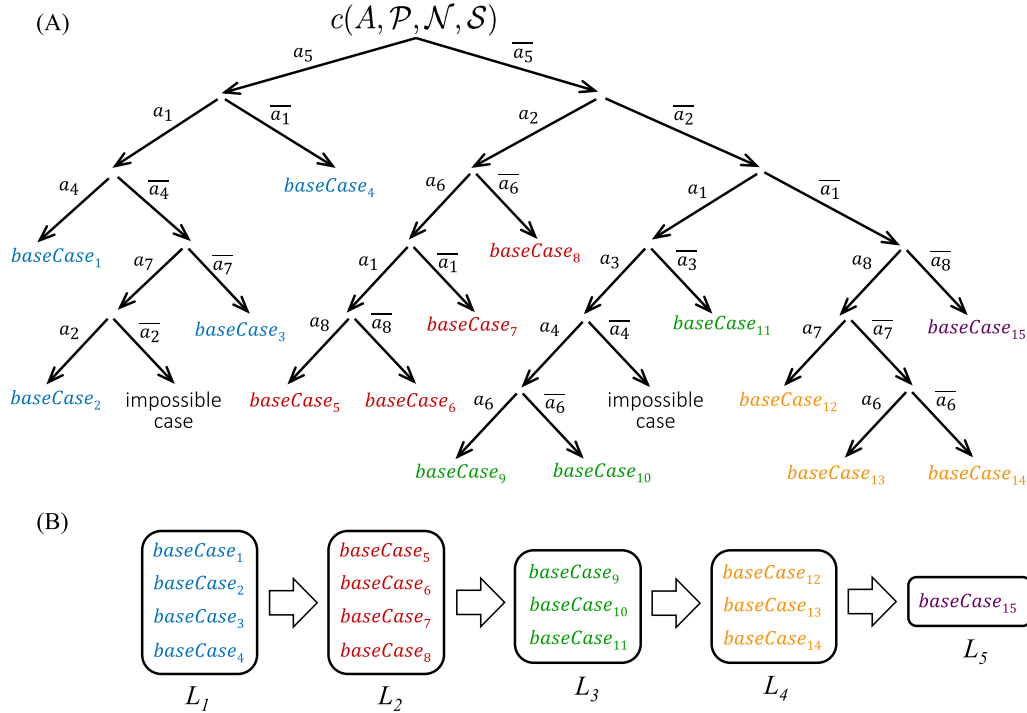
(A)

$c(A, \mathcal{P}, \mathcal{N}, \mathcal{S})$

$a_5$ $\overline{a_5}$

$a_1$ $\overline{a_1}$ $a_2$ $\overline{a_2}$

$a_4$ $\overline{a_4}$ $baseCase_4$ $a_6$ $\overline{a_6}$ $a_1$ $\overline{a_1}$

$baseCase_1$ $a_7$ $\overline{a_7}$ $a_1$ $\overline{a_1}$ $baseCase_8$ $a_3$ $\overline{a_3}$ $a_8$ $\overline{a_8}$

$a_2$ $\overline{a_2}$ $baseCase_3$ $a_8$ $\overline{a_8}$ $baseCase_7$ $a_4$ $\overline{a_4}$ $baseCase_{11}$ $a_7$ $\overline{a_7}$ $baseCase_{15}$

$baseCase_2$ impossible case $baseCase_5$ $baseCase_6$ $a_6$ $\overline{a_6}$ impossible case $baseCase_{12}$ $a_6$ $\overline{a_6}$

$baseCase_9$ $baseCase_{10}$ $baseCase_{13}$ $baseCase_{14}$

(B)

$baseCase_1$ $baseCase_2$ $baseCase_3$ $baseCase_4$
$L_1$

$baseCase_5$ $baseCase_6$ $baseCase_7$ $baseCase_8$
$L_2$

$baseCase_9$ $baseCase_{10}$ $baseCase_{11}$
$L_3$

$baseCase_{12}$ $baseCase_{13}$ $baseCase_{14}$
$L_4$

$baseCase_{15}$
$L_5$